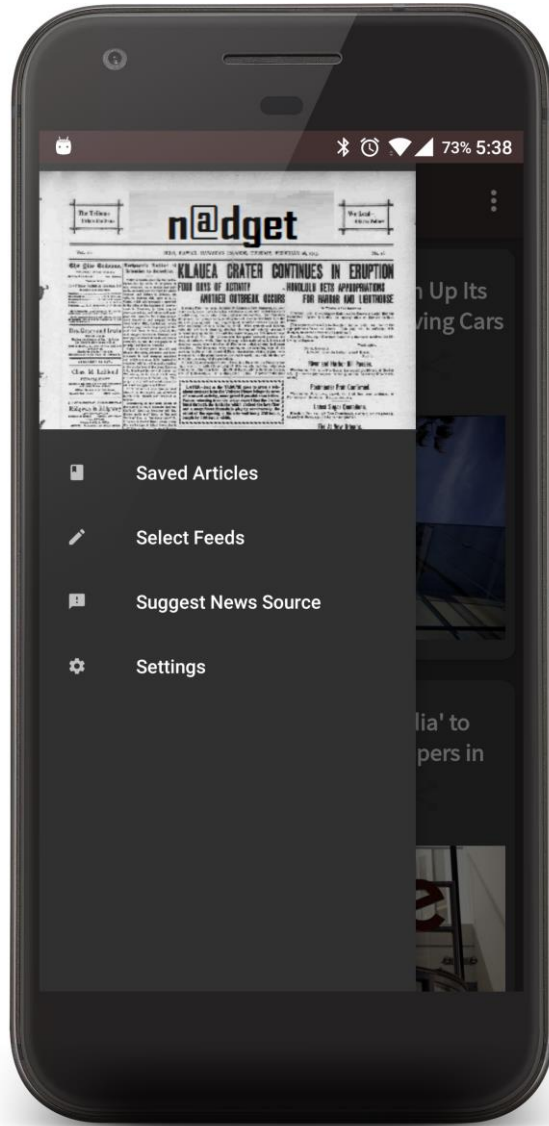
73% 5:38

n@dget

KILAUEA CRATER CONTINUES IN ERUPTION
FOUR DAYS OF ACTIVITY
ANOTHER OUTBREAK OCCURS
HONOLULU GETS APPROPRIATIONS FOR HARBOR AND LIGHTHOUSE

n Up Its
ving Cars

Saved Articles

Select Feeds

Suggest News Source

Settings

lia' to
pers in